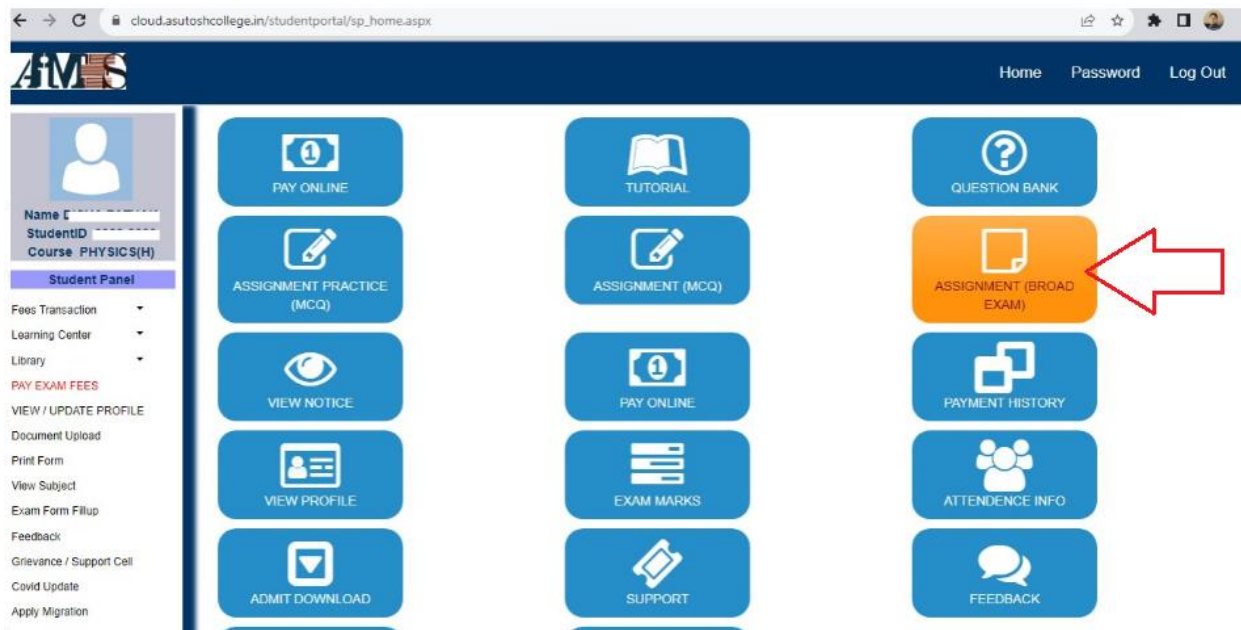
cloud.asutoshcollege.in/studentportal/sp_home.aspx

AIMS

Home Password Log Out

Name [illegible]
StudentID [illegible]
Course PHYSICS(H)

Student Panel

Fees Transaction
Learning Center
Library
PAY EXAM FEES
VIEW / UPDATE PROFILE
Document Upload
Print Form
View Subject
Exam Form Fillup
Feedback
Grievance / Support Cell
Covid Update
Apply Migration

PAY ONLINE
TUTORIAL
QUESTION BANK
ASSIGNMENT PRACTICE (MCQ)
ASSIGNMENT (MCQ)
ASSIGNMENT (BROAD EXAM)
VIEW NOTICE
PAY ONLINE
PAYMENT HISTORY
VIEW PROFILE
EXAM MARKS
ATTENDENCE INFO
ADMIT DOWNLOAD
SUPPORT
FEEDBACK